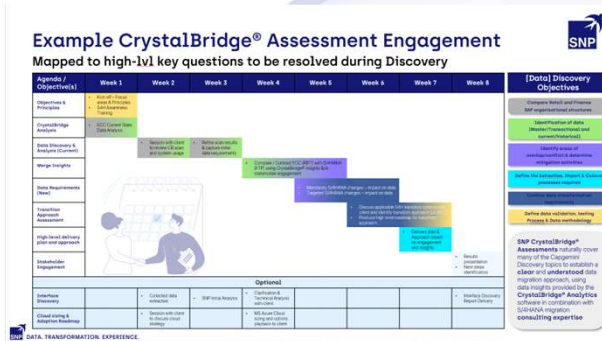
Example CrystalBridge® Assessment Engagement

Mapped to high-lvl key questions to be resolved during Discovery

SNP

| Agenda / Objective(s) | Week 1 | Week 2 | Week 3 | Week 4 | Week 5 | Week 6 | Week 7 | Week 8 |
|---|---|---|---|---|---|---|---|---|
| Objectives & Principles | Kick off – Focus areas & Principles S/4 Awareness Training | | | | | | | |
| CrystalBridge Analysis | ECC Current State Data Analysis | | | | | | | |
| Data Discovery & Analysis (Current) | | Session with client to review CB scan and system usage | Refine scan results & capture initial data requirements | | | | | |
| Merge Insights | | | | Complete / Confirm ECC (RBT) with S/4HANA (FIT) using CrystalBridge® insights and stakeholder engagement | | | | |
| Data Requirements (New) | | | | | Map/identify S/4HANA changes – impact on data Capgemini S/4HANA changes – impact on data | | | |
| Transition Approach Assessment | | | | | | Discuss applicable S/4 transition approaches with client and identify transition approach scope Produce high-level roadmap for transition approach | | |
| High-level delivery plan and approach | | | | | | | Delivery plan & Approach based on engagement and insights | |
| Stakeholder Engagement | | | | | | | | Results presentation Next steps identification |

Optional

| | Week 1 | Week 2 | Week 3 | Week 4 | Week 5 | Week 6 | Week 7 | Week 8 |
|---|---|---|---|---|---|---|---|---|
| Interface Discovery | | Collected data extraction | SNP Initial Analysis | Clarification & Technical Analysis with client | | | | Interface Discovery Report Delivery |
| Cloud sizing & Adoption Roadmap | | Session with client to discuss cloud strategy | | MS Azure Cloud sizing and options playback to client | | | | |

[Data] Discovery Objectives

Compare Retail and Finance SAP organizational structures

Identification of data (Master/Transactional and current/historical)

Identify areas of overlap/conflict & determine mitigation activities

Define the Extraction, Import & Cutover processes required

Confirm data transformation requirements

Define data validation, testing Process & Data methodology

SNP CrystalBridge® Assessments naturally cover many of the Capgemini Discovery topics to establish a clear and understood data migration approach, using data insights provided by the CrystalBridge® Analytics software in combination with S/4HANA migration consulting expertise

SNP DATA. TRANSFORMATION. EXPERIENCE.